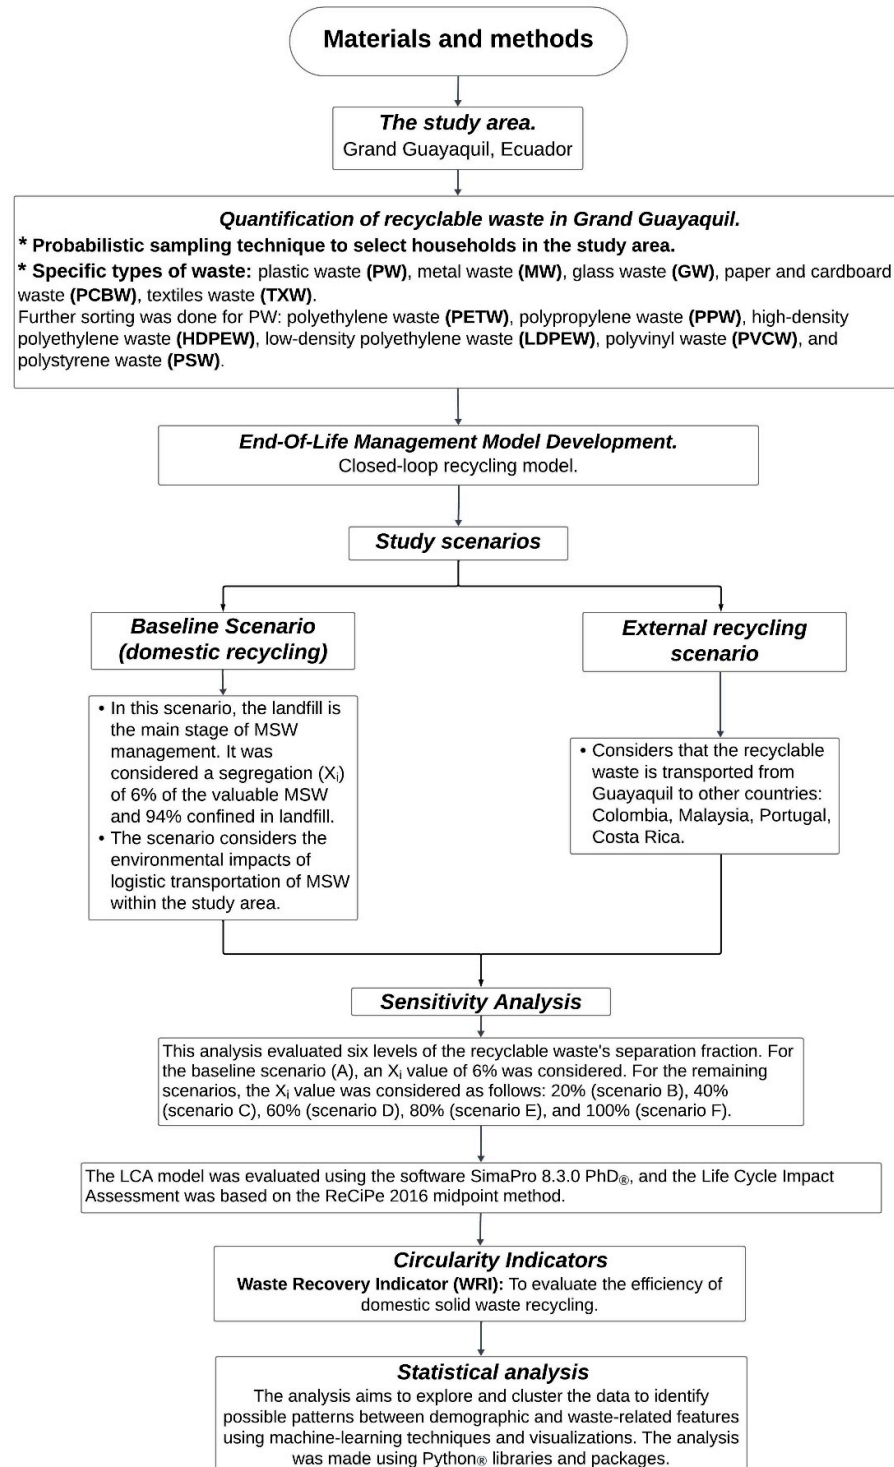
Materials and methods

The study area.
Grand Guayaquil, Ecuador

Quantification of recyclable waste in Grand Guayaquil.
* Probabilistic sampling technique to select households in the study area.
* Specific types of waste: plastic waste (PW), metal waste (MW), glass waste (GW), paper and cardboard waste (PCBW), textiles waste (TXW).
Further sorting was done for PW: polyethylene waste (PETW), polypropylene waste (PPW), high-density polyethylene waste (HDPEW), low-density polyethylene waste (LDPEW), polyvinyl waste (PVCW), and polystyrene waste (PSW).

End-Of-Life Management Model Development.
Closed-loop recycling model.

Study scenarios

Baseline Scenario (domestic recycling)

• In this scenario, the landfill is the main stage of MSW management. It was considered a segregation ($X_i$) of 6% of the valuable MSW and 94% confined in landfill.
• The scenario considers the environmental impacts of logistic transportation of MSW within the study area.

External recycling scenario

• Considers that the recyclable waste is transported from Guayaquil to other countries: Colombia, Malaysia, Portugal, Costa Rica.

Sensitivity Analysis

This analysis evaluated six levels of the recyclable waste's separation fraction. For the baseline scenario (A), an $X_i$ value of 6% was considered. For the remaining scenarios, the $X_i$ value was considered as follows: 20% (scenario B), 40% (scenario C), 60% (scenario D), 80% (scenario E), and 100% (scenario F).

The LCA model was evaluated using the software SimaPro 8.3.0 PhD®, and the Life Cycle Impact Assessment was based on the ReCiPe 2016 midpoint method.

Circularity Indicators
Waste Recovery Indicator (WRI): To evaluate the efficiency of domestic solid waste recycling.

Statistical analysis
The analysis aims to explore and cluster the data to identify possible patterns between demographic and waste-related features using machine-learning techniques and visualizations. The analysis was made using Python® libraries and packages.